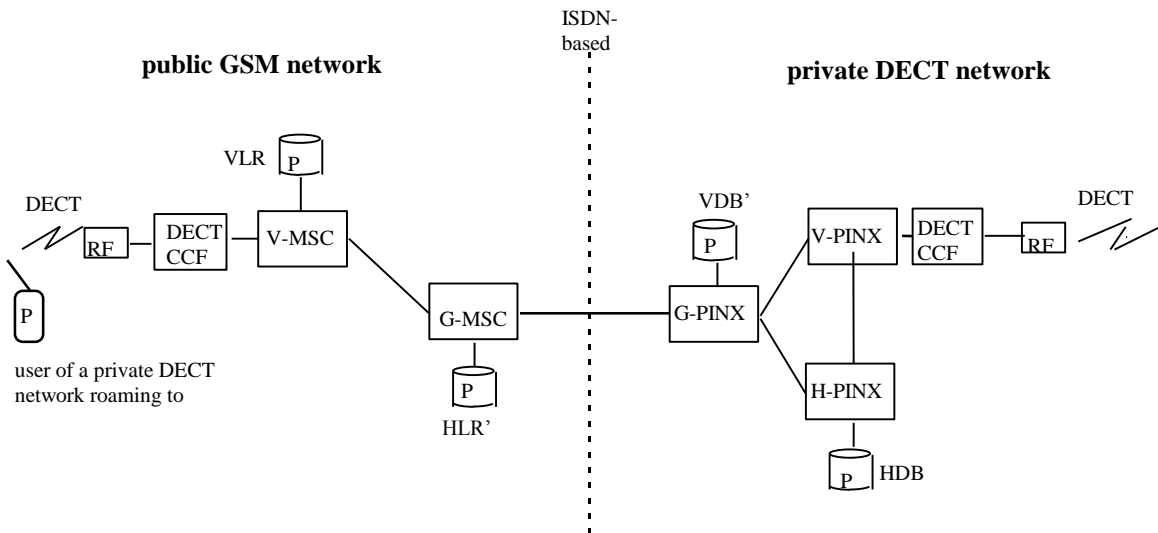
ISDN-based

public GSM network

private DECT network

VLR

P

DECT

RF

DECT CCF

V-MSC

P

user of a private DECT network roaming to

G-MSC

P

HLR'

VDB'

P

G-PINX

V-PINX

DECT CCF

RF

DECT

H-PINX

P

HDB